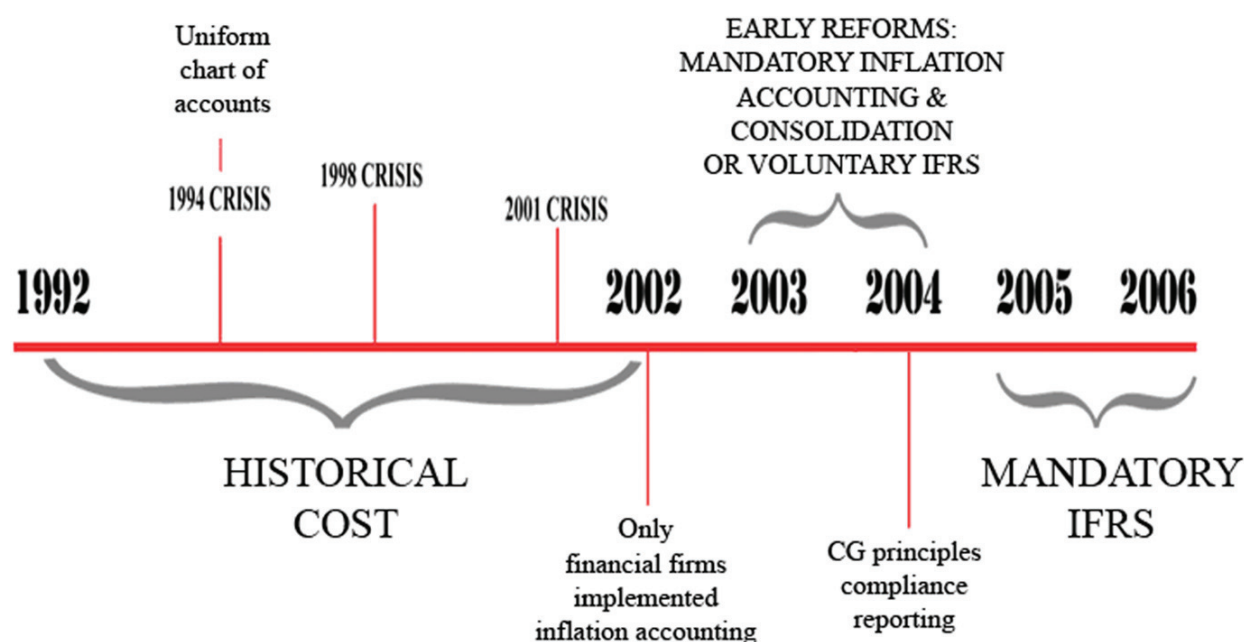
Uniform chart of accounts

1994 CRISIS

1998 CRISIS

2001 CRISIS

EARLY REFORMS: MANDATORY INFLATION ACCOUNTING & CONSOLIDATION OR VOLUNTARY IFRS

1992

2002

2003

2004

2005

2006

HISTORICAL COST

Only financial firms implemented inflation accounting

CG principles compliance reporting

MANDATORY IFRS